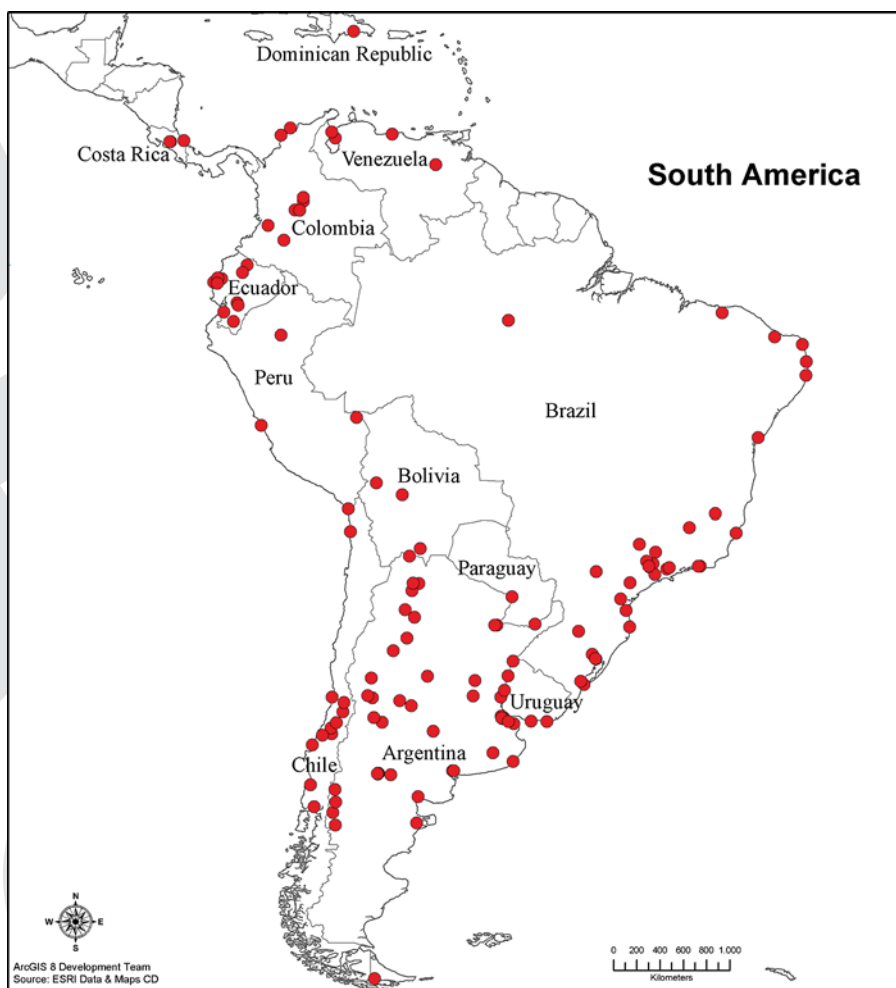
Dominican Republic
Costa Rica
Venezuela
South America
Colombia
Ecuador
Peru
Brazil
Bolivia
Paraguay
Uruguay
Argentina
Chile
N
W
E
S
ArcGIS 8 Development Team
Source: ESRI Data & Maps CD
0 200 400 600 800 1,000
Kilometers